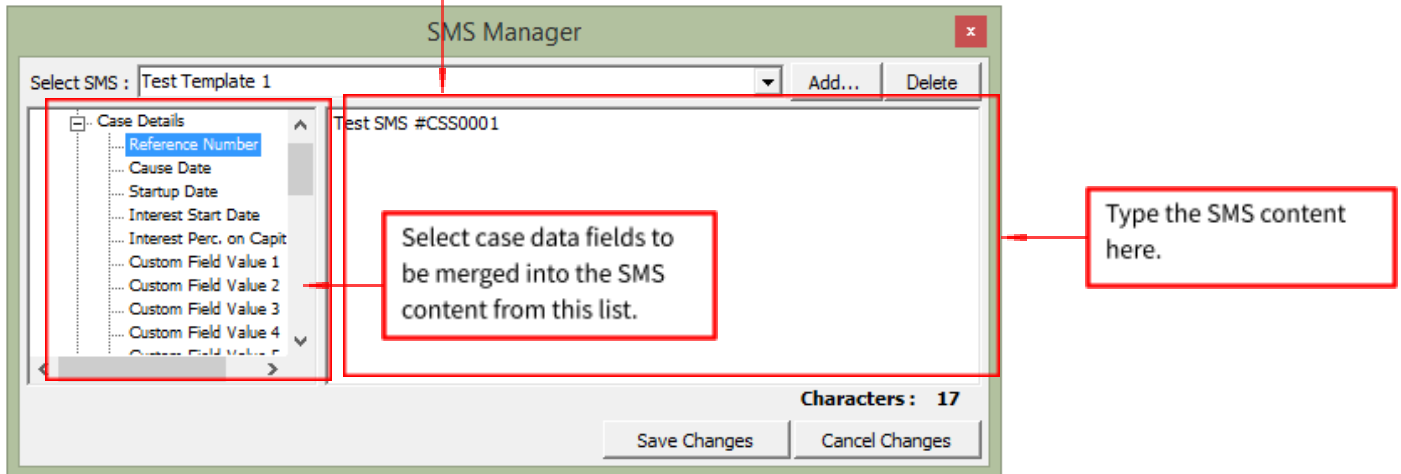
SMS Manager

x

Select SMS : Test Template 1

Add...

Delete

Case Details
Reference Number
Cause Date
Startup Date
Interest Start Date
Interest Perc. on Capit
Custom Field Value 1
Custom Field Value 2
Custom Field Value 3
Custom Field Value 4
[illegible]

Test SMS #CSS0001

Select case data fields to be merged into the SMS content from this list.

Type the SMS content here.

Characters : 17

Save Changes

Cancel Changes